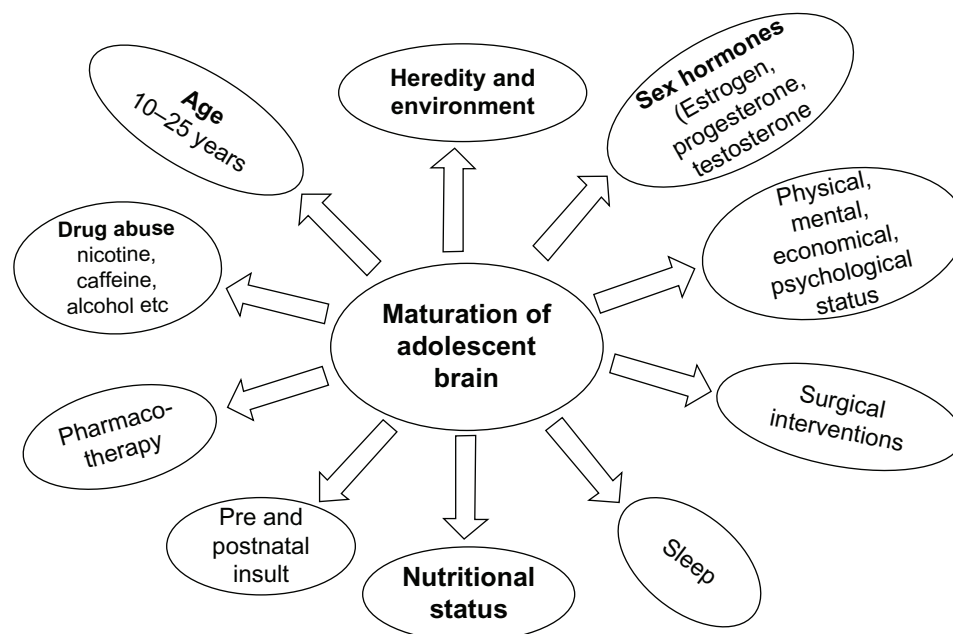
Maturation of adolescent brain

Age
10–25 years

Heredity and environment

Sex hormones
(Estrogen, progesterone, testosterone

Physical, mental, economical, psychological status

Surgical interventions

Sleep

Nutritional status

Pre and postnatal insult

Pharmacotherapy

Drug abuse
nicotine, caffeine, alcohol etc